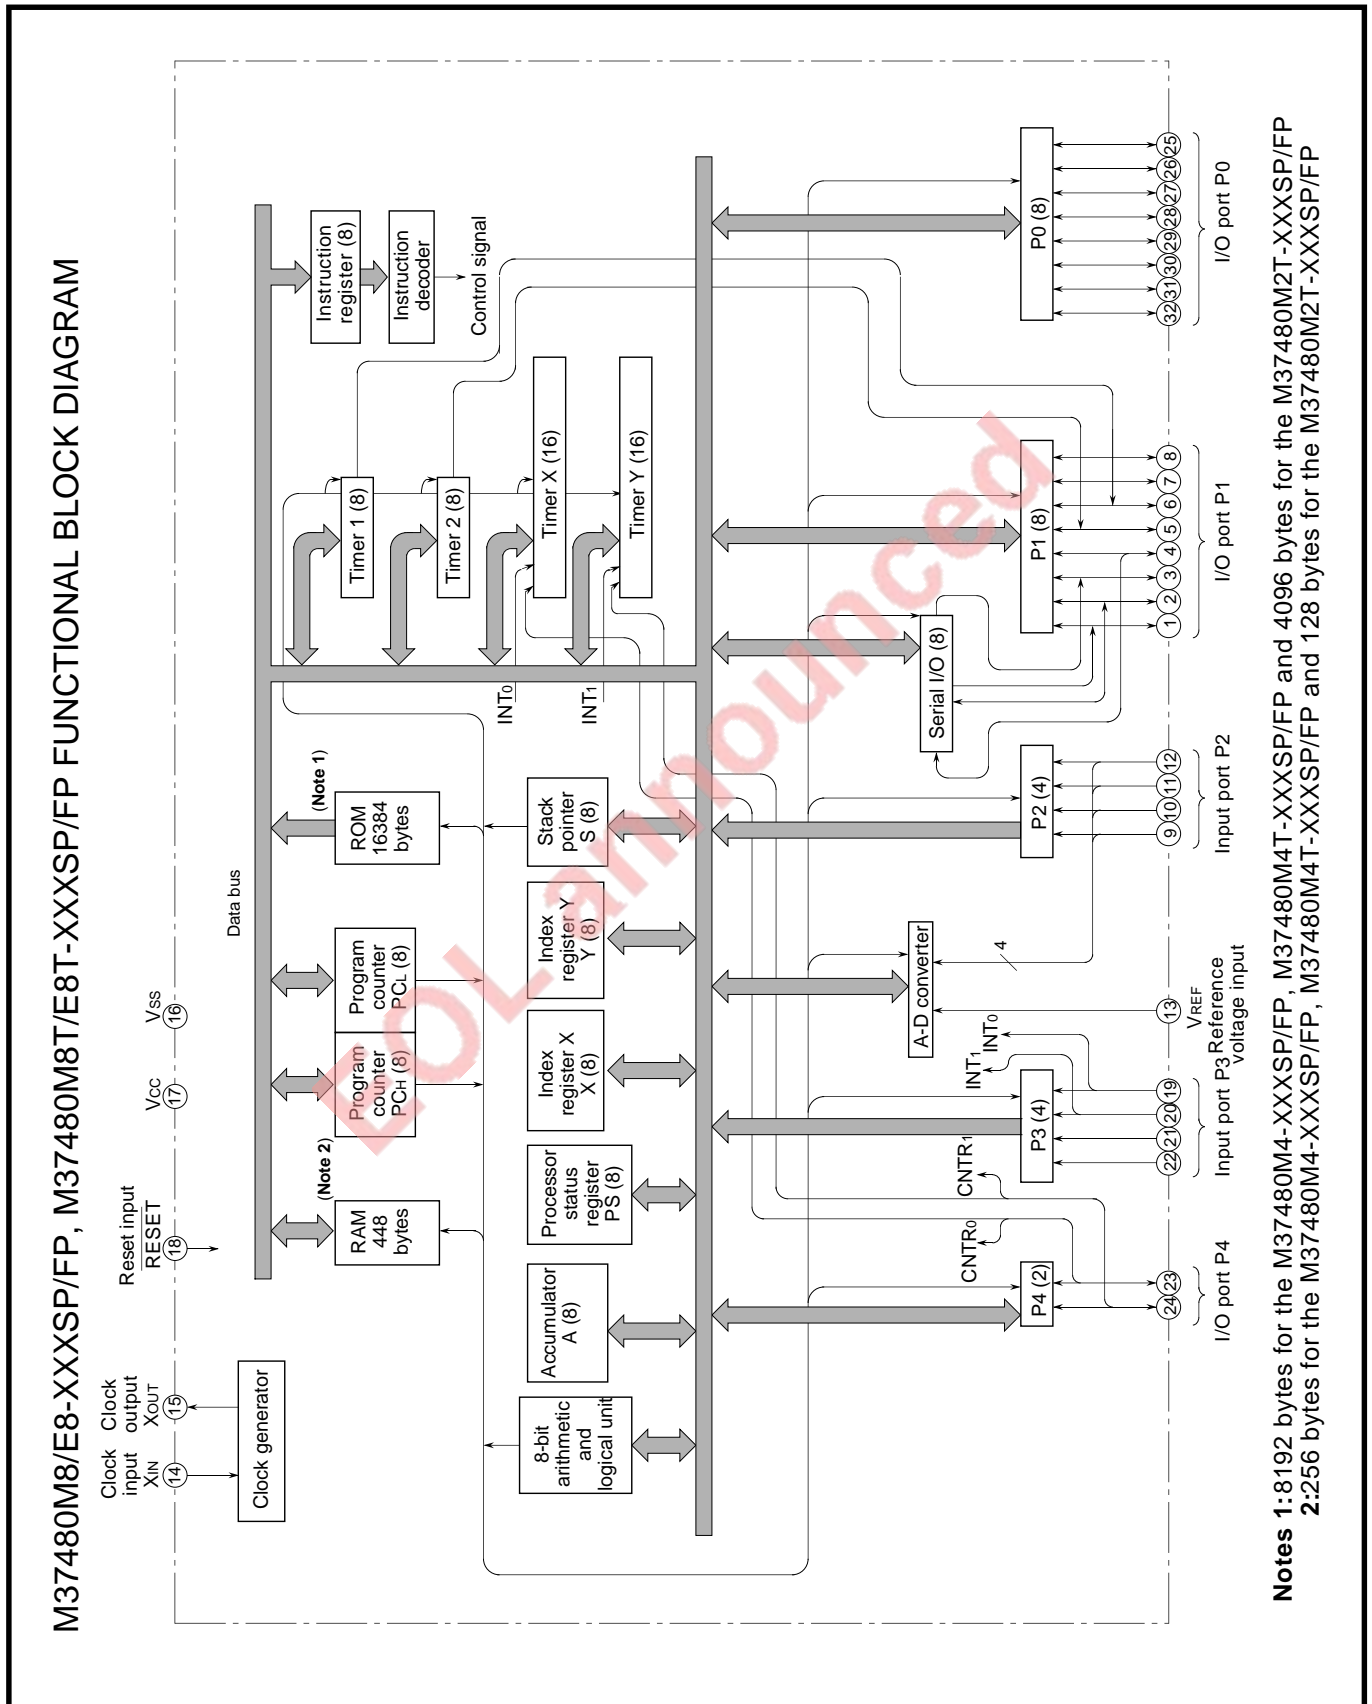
M37480M8/E8-XXXSP/FP, M37480M8T/E8T-XXXSP/FP FUNCTIONAL BLOCK DIAGRAM

Clock input $X_{IN}$ 14
Clock output $X_{OUT}$ 15
Reset input RESET 18
$V_{CC}$ 17
$V_{SS}$ 16

Clock generator

Data bus

RAM 448 bytes (Note 2)
Program counter $PC_H$ (8)
Program counter $PC_L$ (8)
ROM 16384 bytes (Note 1)
Instruction register (8)
Instruction decoder
Control signal

8-bit arithmetic and logical unit
Accumulator A (8)
Processor status register PS (8)
Index register X X (8)
Index register Y Y (8)
Stack pointer S (8)

Timer 1 (8)
Timer 2 (8)
Timer X (16)
Timer Y (16)
$INT_0$
$INT_1$

Serial I/O (8)
A-D converter
4

P0 (8)
P1 (8)
P2 (4)
P3 (4)
P4 (2)

$CNTR_0$
$CNTR_1$
$INT_1$
$INT_0$

24 23
I/O port P4
22 21 20 19
Input port P3
13
$V_{REF}$ Reference voltage input
9 10 11 12
Input port P2
1 2 3 4 5 6 7 8
I/O port P1
32 31 30 29 28 27 26 25
I/O port P0

EOL announced

Notes 1: 8192 bytes for the M37480M4-XXXSP/FP, M37480M4T-XXXSP/FP and 4096 bytes for the M37480M2T-XXXSP/FP
2: 256 bytes for the M37480M4-XXXSP/FP, M37480M4T-XXXSP/FP and 128 bytes for the M37480M2T-XXXSP/FP